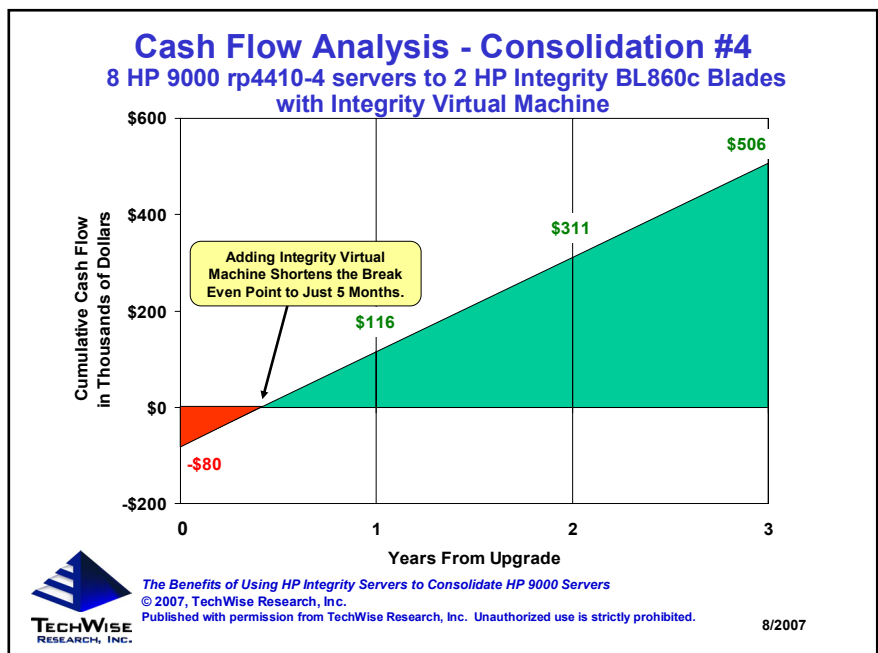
Cash Flow Analysis - Consolidation #4
8 HP 9000 rp4410-4 servers to 2 HP Integrity BL860c Blades with Integrity Virtual Machine

Cumulative Cash Flow in Thousands of Dollars

$600
$400
$200
$0
-$200

Adding Integrity Virtual Machine Shortens the Break Even Point to Just 5 Months.

$506
$311
$116
-$80

0
1
2
3

Years From Upgrade

TECHWISE RESEARCH, INC.

The Benefits of Using HP Integrity Servers to Consolidate HP 9000 Servers
© 2007, TechWise Research, Inc.
Published with permission from TechWise Research, Inc. Unauthorized use is strictly prohibited.

8/2007